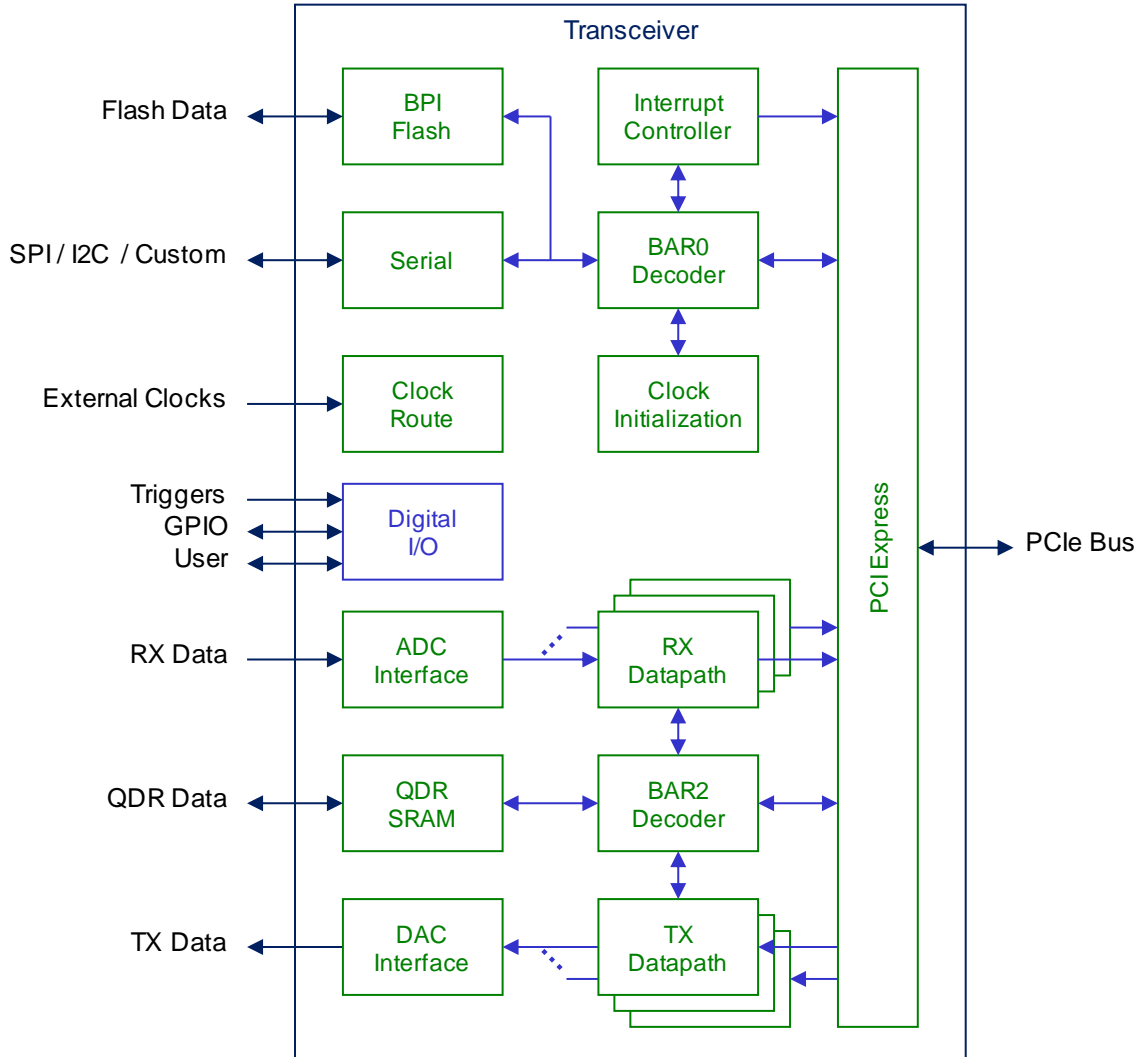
Transceiver

Flash Data

SPI / I2C / Custom

External Clocks

Triggers
GPIO
User

RX Data

QDR Data

TX Data

BPI
Flash

Serial

Clock
Route

Digital
I/O

ADC
Interface

QDR
SRAM

DAC
Interface

Interrupt
Controller

BAR0
Decoder

Clock
Initialization

RX
Datapath

BAR2
Decoder

TX
Datapath

PCI Express

PCIe Bus